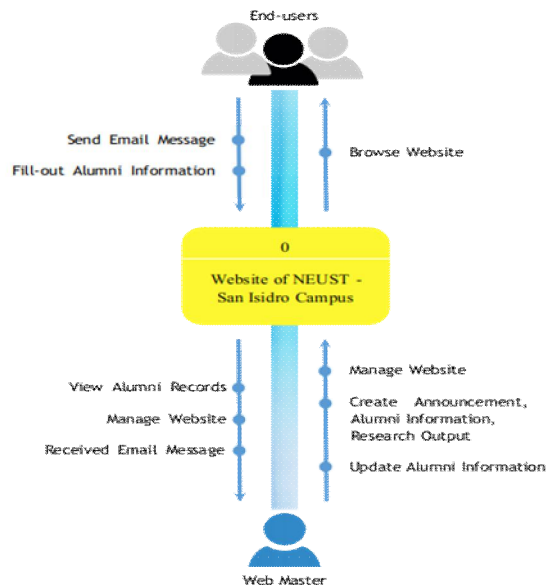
End-users

Send Email Message

Fill-out Alumni Information

Browse Website

0

Website of NEUST - San Isidro Campus

View Alumni Records

Manage Website

Received Email Message

Manage Website

Create Announcement, Alumni Information, Research Output

Update Alumni Information

Web Master